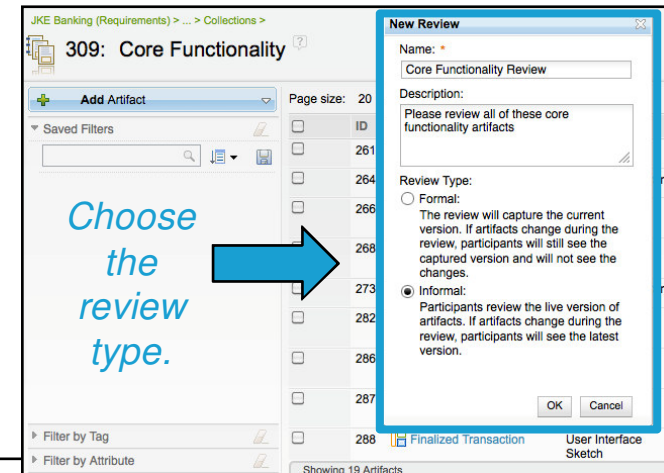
JKE Banking (Requirements) > ... > Collections >

309: Core Functionality

Add Artifact

Saved Filters

Page size: 20

ID

261

264

266

268

273

282

286

287

288 Finalized Transaction User Interface Sketch

Choose the review type.

Filter by Tag

Filter by Attribute

Showing 19 Artifacts

New Review

Name: *

Core Functionality Review

Description:

Please review all of these core functionality artifacts

Review Type:

Formal:
The review will capture the current version. If artifacts change during the review, participants will still see the captured version and will not see the changes.

Informal:
Participants review the live version of artifacts. If artifacts change during the review, participants will see the latest version.

OK Cancel